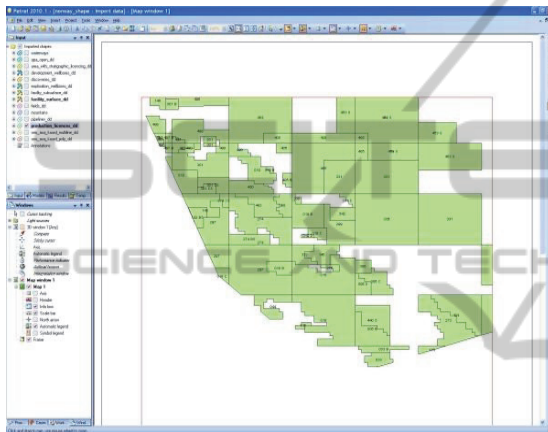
Petrel 2010.1 - [norway_shape - Import data] - [Map window 1]

File Edit View Insert Project Tools Window Help

Input

Imported shapes
coastmaps
apa_open_dd
area_with_stratigraphic_licensing_dd
development_wellbores_dd
discoveries_dd
exploration_wellbores_dd
facility_subsurface_dd
facility_surface_dd
fields_dd
pipelines_dd
production_licenses_dd
sea_area_transit_multiline_dd
sea_area_transit_poly_dd
wellbores

Windows

Cluster tracking
Light sources
Window 1 [3D]
Compass
Zebra cursor
Axis
Automatic legend
Auto legend
Window 1
Map window 1
Map 1
Axis
Header
Info box
Scale bar
North arrow
Automatic legend
Symbol legend
Frame

SCIENCE AND TECH